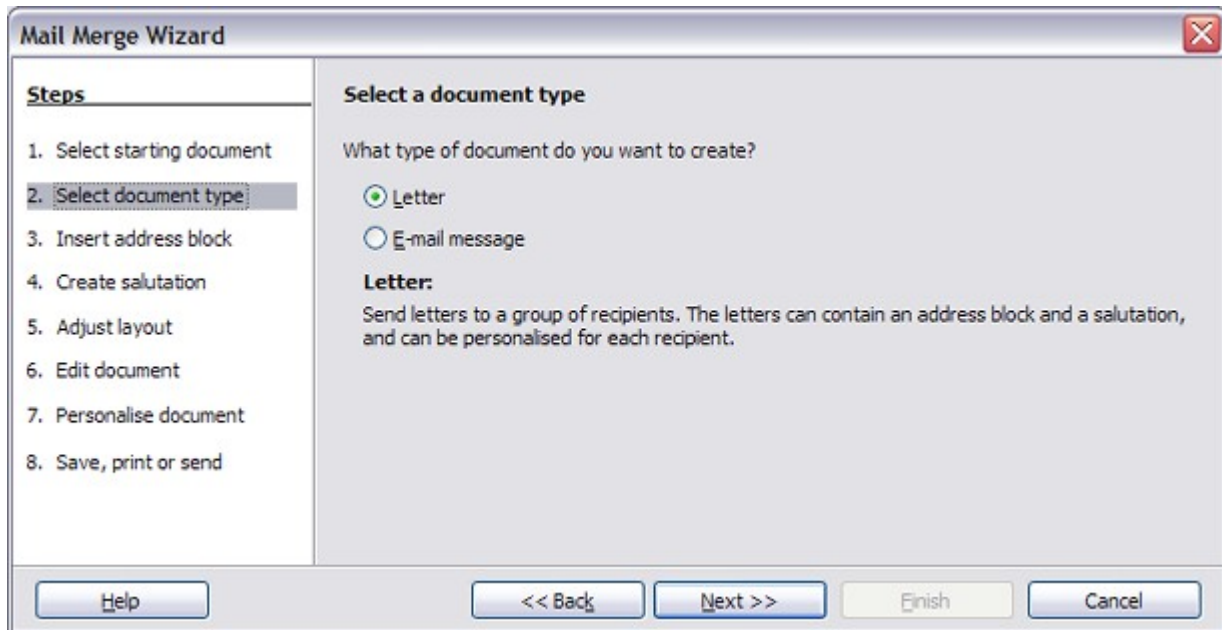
Mail Merge Wizard

Steps

1. Select starting document
2. Select document type
3. Insert address block
4. Create salutation
5. Adjust layout
6. Edit document
7. Personalise document
8. Save, print or send

Select a document type

What type of document do you want to create?

Letter

E-mail message

Letter:

Send letters to a group of recipients. The letters can contain an address block and a salutation, and can be personalised for each recipient.

Help | << Back | Next >> | Finish | Cancel